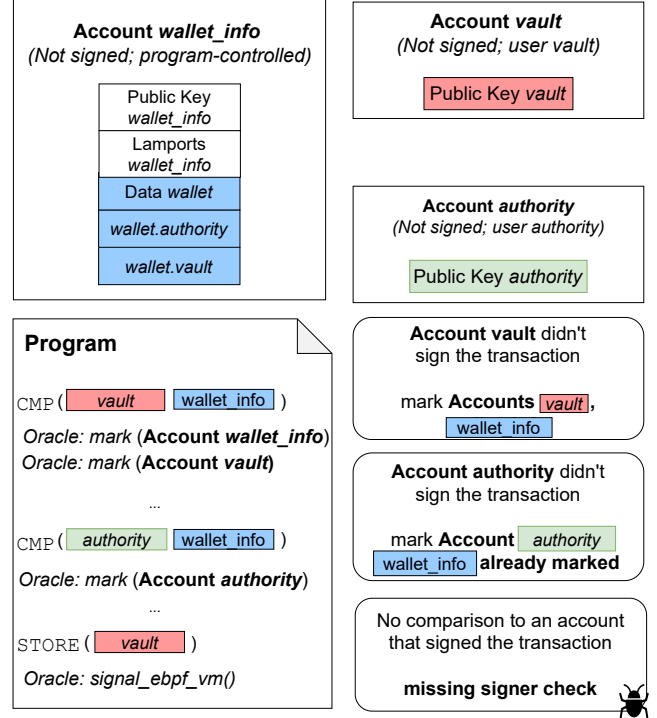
Account *wallet_info*
*(Not signed; program-controlled)*

Public Key *wallet_info*

Lamports *wallet_info*

Data *wallet*

*wallet.authority*

*wallet.vault*

Account *vault*
*(Not signed; user vault)*

Public Key *vault*

Account *authority*
*(Not signed; user authority)*

Public Key *authority*

Program

CMP( *vault* wallet_info )

*Oracle: mark* (**Account *wallet_info***)
*Oracle: mark* (**Account *vault***)

...

CMP( *authority* wallet_info )

*Oracle: mark* (**Account *authority***)

...

STORE( *vault* )

*Oracle: signal_ebpf_vm()*

**Account vault** didn't sign the transaction

mark **Accounts** *vault*, wallet_info

**Account authority** didn't sign the transaction

mark **Account** *authority* wallet_info **already marked**

No comparison to an account that signed the transaction

**missing signer check**